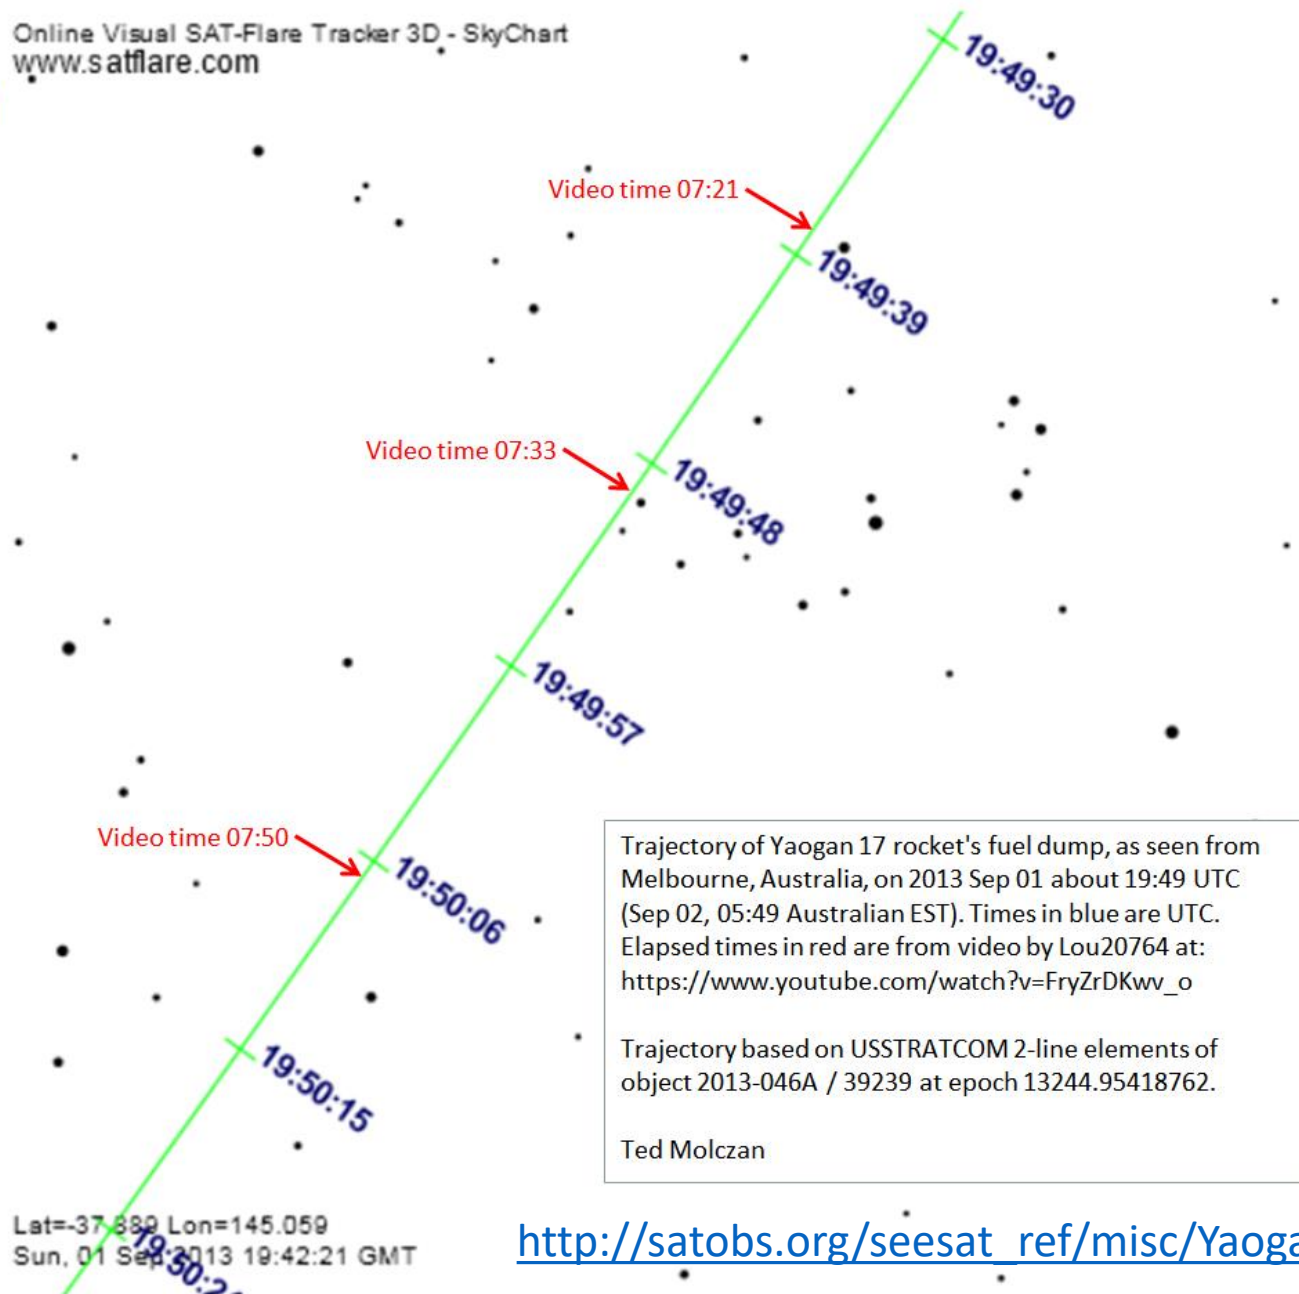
Online Visual SAT-Flare Tracker 3D - SkyChart
www.satflare.com

19:49:30

Video time 07:21

19:49:39

Video time 07:33

19:49:48

19:49:57

Video time 07:50

19:50:06

19:50:15

Trajectory of Yaogan 17 rocket's fuel dump, as seen from Melbourne, Australia, on 2013 Sep 01 about 19:49 UTC (Sep 02, 05:49 Australian EST). Times in blue are UTC. Elapsed times in red are from video by Lou20764 at: https://www.youtube.com/watch?v=FryZrDKwv_o

Trajectory based on USSTRATCOM 2-line elements of object 2013-046A / 39239 at epoch 13244.95418762.

Ted Molczan

Lat=-37.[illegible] Lon=145.059
Sun, 01 Sep 2013 19:42:21 GMT

19:50:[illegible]

http://satobs.org/seesat_ref/misc/Yaoga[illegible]